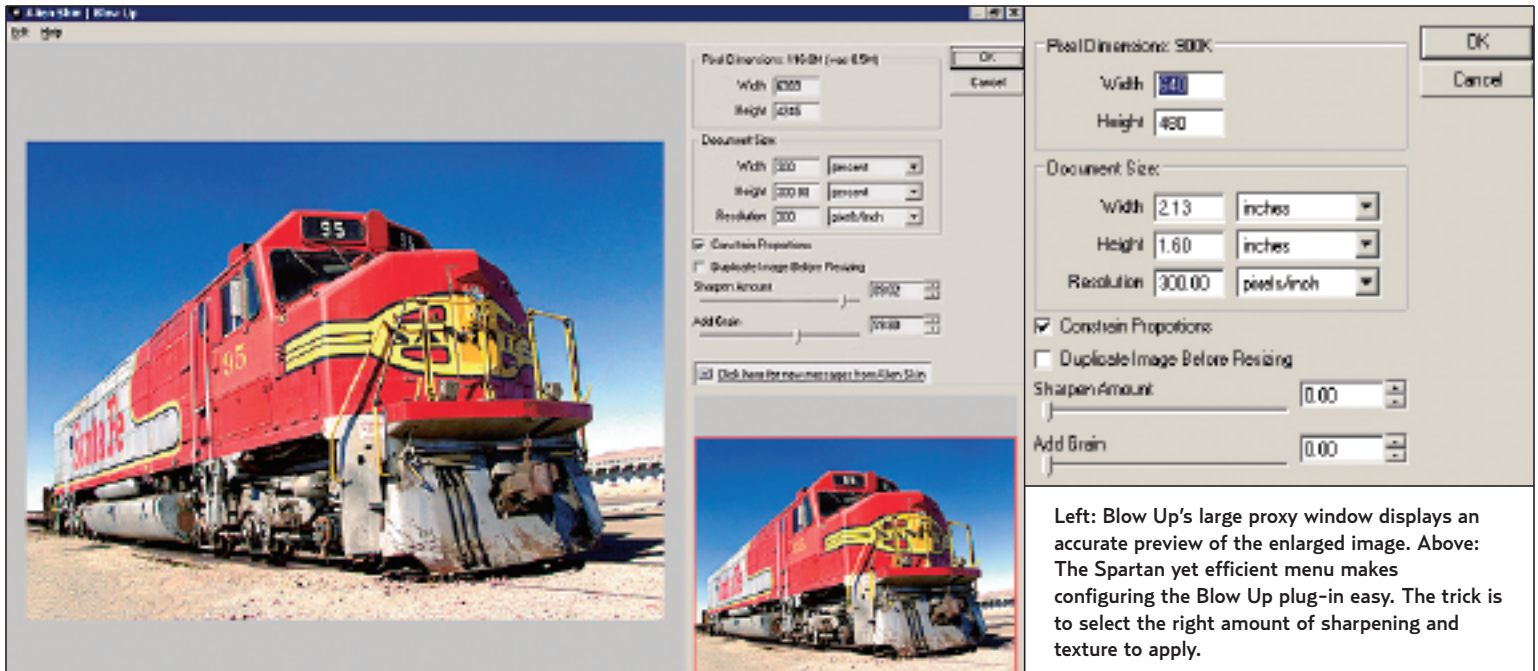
Alien Skin | Blow Up

Edit Help

Pixel Dimensions: 116.0M (was 6.5M)

Width 6300

Height 4305

Document Size:

Width 300 percent

Height 300.00 percent

Resolution 300 pixels/inch

Constrain Proportions

Duplicate Image Before Resizing

Sharpen Amount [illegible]

Add Grain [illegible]

Click here for new messages from Alien Skin

OK

Cancel

95

95

Santa Fe

Pixel Dimensions: 900K

Width 640

Height 480

Document Size:

Width 2.13 inches

Height 1.60 inches

Resolution 300.00 pixels/inch

Constrain Proportions

Duplicate Image Before Resizing

Sharpen Amount 0.00

Add Grain 0.00

OK

Cancel

Left: Blow Up's large proxy window displays an accurate preview of the enlarged image. Above: The Spartan yet efficient menu makes configuring the Blow Up plug-in easy. The trick is to select the right amount of sharpening and texture to apply.